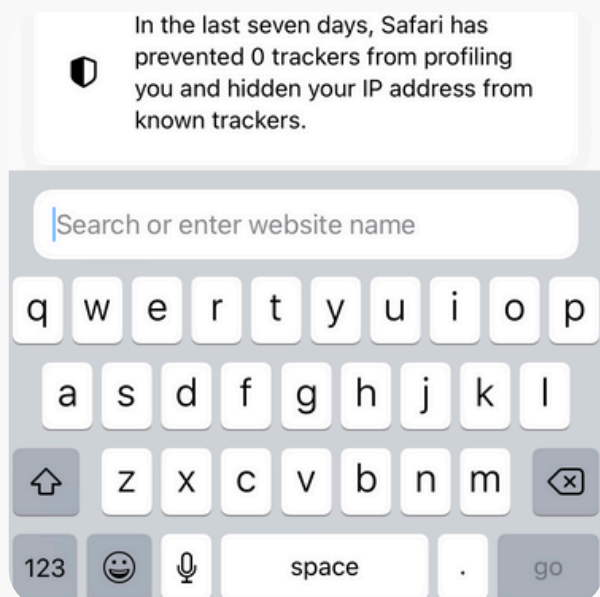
In the last seven days, Safari has prevented 0 trackers from profiling you and hidden your IP address from known trackers.

Search or enter website name

q w e r t y u i o p
a s d f g h j k l
z x c v b n m
123 space . go